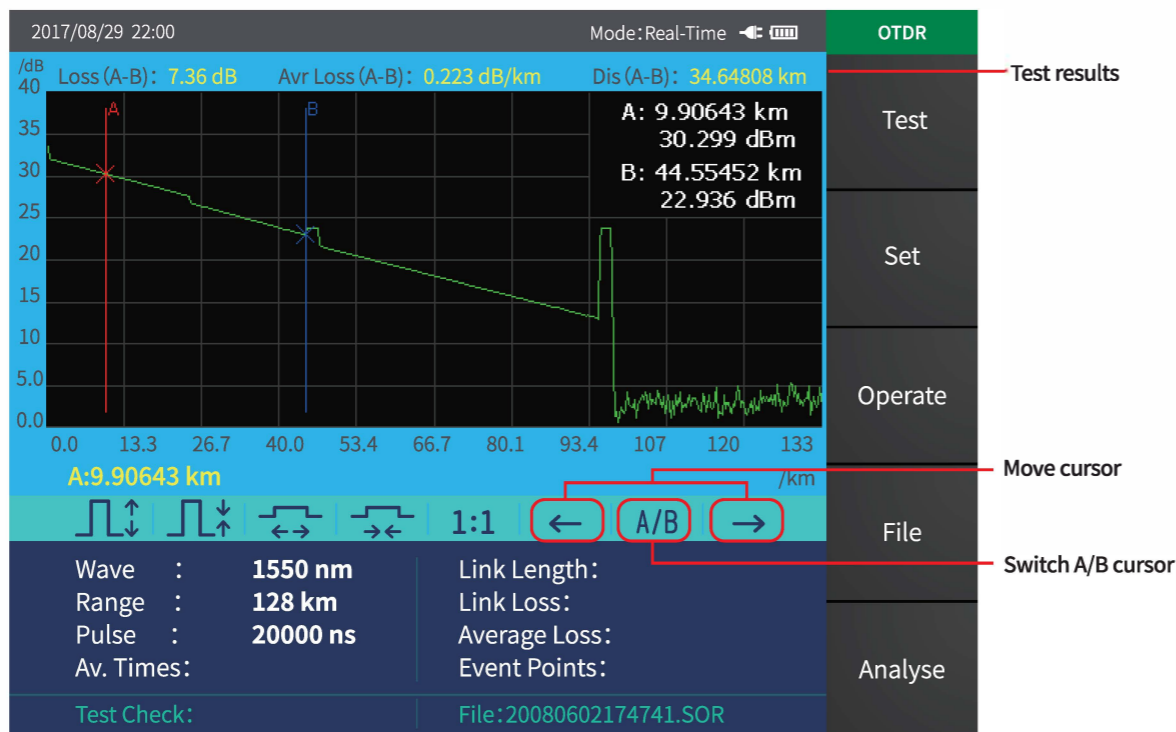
2017/08/29 22:00

Mode:Real-Time

OTDR

/dB

Loss (A-B): 7.36 dB Avr Loss (A-B): 0.223 dB/km Dis (A-B): 34.64808 km

Test results

40
35
30
25
20
15
10
5.0
0.0

A
B

A: 9.90643 km
30.299 dBm
B: 44.55452 km
22.936 dBm

0.0 13.3 26.7 40.0 53.4 66.7 80.1 93.4 107 120 133

A:9.90643 km

/km

Test

Set

Operate

File

Analyse

Move cursor

1:1 ← A/B →

Switch A/B cursor

Wave : 1550 nm
Range : 128 km
Pulse : 20000 ns
Av. Times:

Link Length:
Link Loss:
Average Loss:
Event Points:

Test Check:

File:20080602174741.SOR